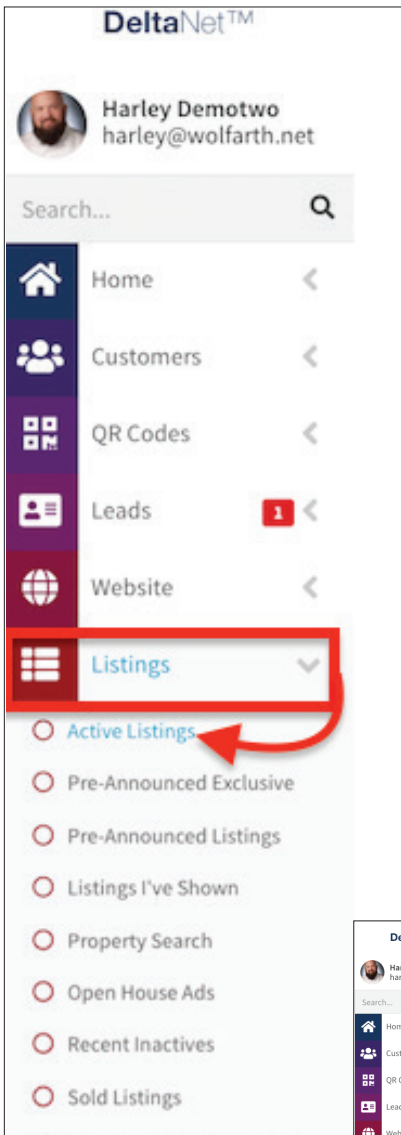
DeltaNet™

Harley Demotwo
harley@wolfarth.net

Search...

Home

Customers

QR Codes

Leads 1

Website

Listings

Active Listings

Pre-Announced Exclusive

Pre-Announced Listings

Listings I've Shown

Property Search

Open House Ads

Recent Inactives

Sold Listings

De

Har
har

Search...

Hom

Cust

QR C

Lead

Web